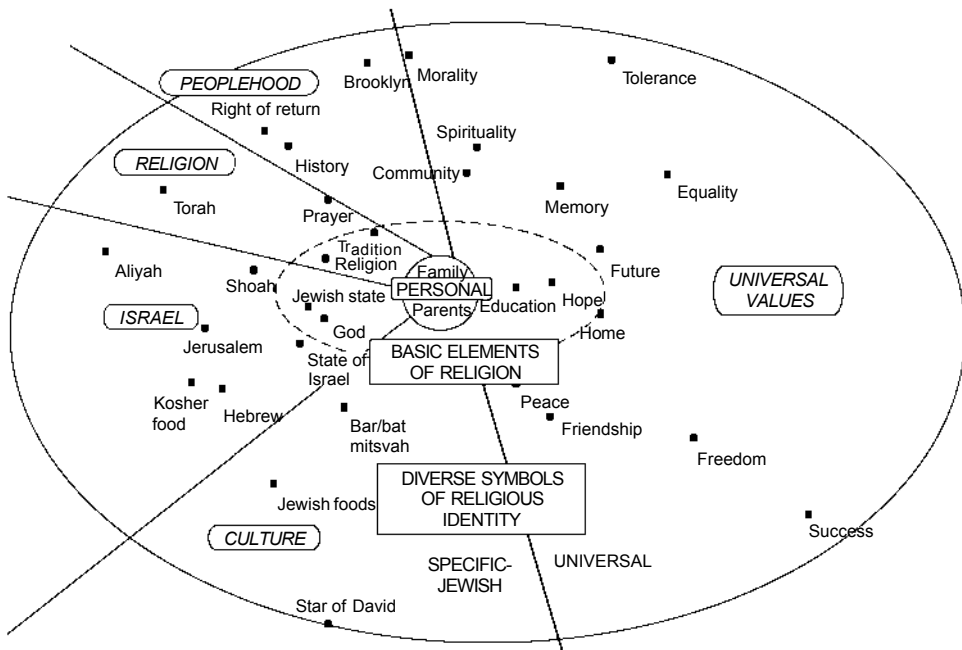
PEOPLEHOOD
Brooklyn
Morality
Tolerance
Right of return
Spirituality
RELIGION
History
Community
Equality
Torah
Prayer
Memory
Tradition
Religion
Aliyah
Family
Future
Shoah
PERSONAL
UNIVERSAL VALUES
Jewish state
Education
Hope
Parents
ISRAEL
God
Home
Jerusalem
BASIC ELEMENTS OF RELIGION
State of Israel
Kosher food
Hebrew
Peace
Bar/bat mitsvah
Friendship
Freedom
DIVERSE SYMBOLS OF RELIGIOUS IDENTITY
Jewish foods
Success
CULTURE
SPECIFIC-JEWISH
UNIVERSAL
Star of David